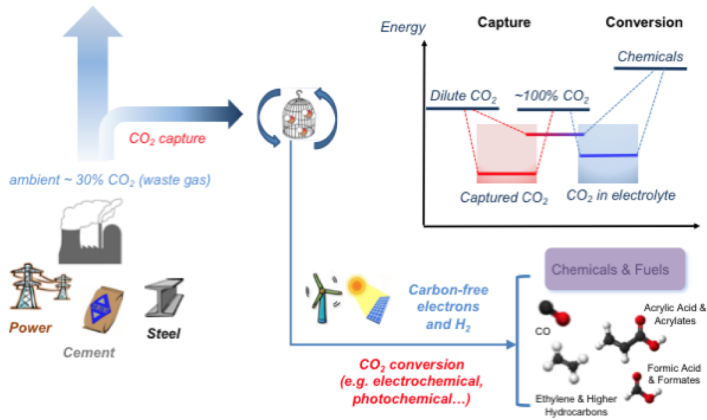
$CO_2$ capture

ambient ~ 30% $CO_2$ (waste gas)

Power

Cement

Steel

Energy

Capture

Conversion

Chemicals

Dilute $CO_2$

~100% $CO_2$

Captured $CO_2$

$CO_2$ in electrolyte

Carbon-free electrons and $H_2$

$CO_2$ conversion (e.g. electrochemical, photochemical…)

Chemicals & Fuels

CO

Acrylic Acid & Acrylates

Formic Acid & Formates

Ethylene & Higher Hydrocarbons